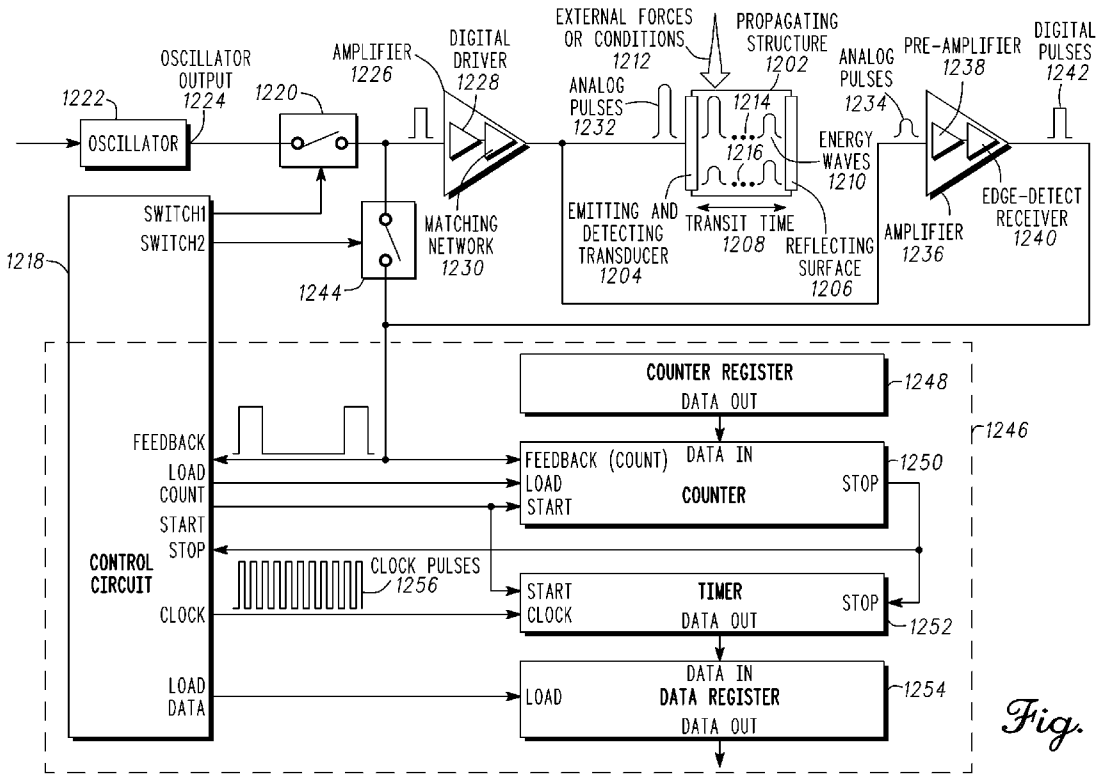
OSCILLATOR OUTPUT 1224
1222
OSCILLATOR
1220
AMPLIFIER 1226
DIGITAL DRIVER 1228
EXTERNAL FORCES OR CONDITIONS 1212
PROPAGATING STRUCTURE 1202
ANALOG PULSES 1232
1214
1216
ENERGY WAVES 1210
ANALOG PULSES 1234
PRE-AMPLIFIER 1238
DIGITAL PULSES 1242
SWITCH1
SWITCH2
MATCHING NETWORK 1230
EMITTING AND DETECTING TRANSDUCER 1204
TRANSIT TIME 1208
REFLECTING SURFACE 1206
AMPLIFIER 1236
EDGE-DETECT RECEIVER 1240
1218
1244
COUNTER REGISTER
DATA OUT
1248
1246
FEEDBACK
LOAD COUNT
START
STOP
FEEDBACK (COUNT)
DATA IN
LOAD
START
COUNTER
STOP
1250
CONTROL CIRCUIT
CLOCK PULSES 1256
CLOCK
START
CLOCK
TIMER
DATA OUT
STOP
1252
LOAD DATA
LOAD
DATA IN
DATA REGISTER
DATA OUT
1254
Fig.